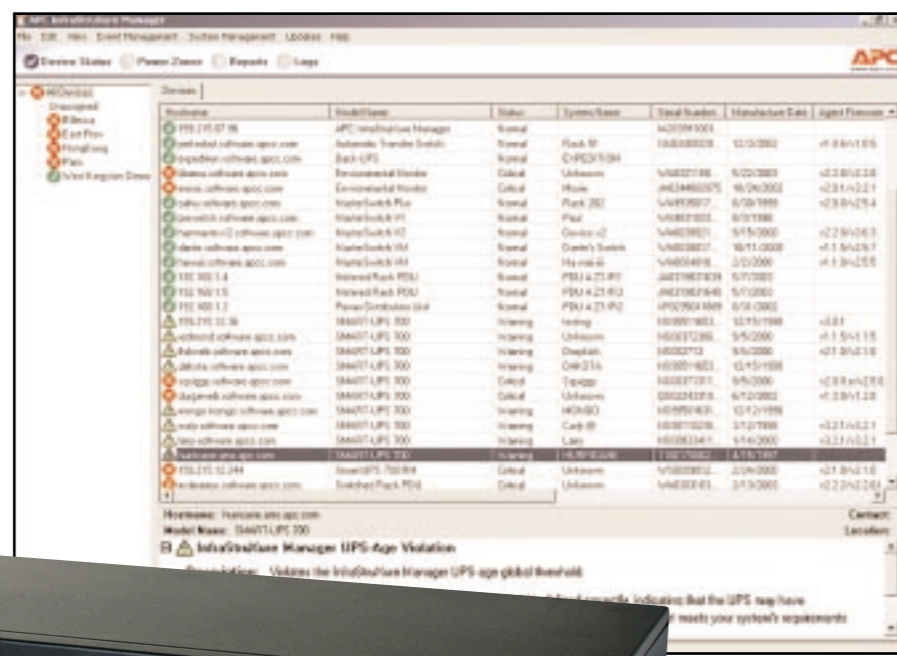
APC InfraStruXure Manager

File Edit View Event Management System Management Updates Help

Device Status Power Zones Reports Logs

APC

All Devices
Unassigned
Billerica
East Prov
HongKong
Paris
West Kingston Demo

Devices

| Hostname | Model Name | Status | System Name | Serial Number | Manufacture Date | Agent Firmware |
|---|---|---|---|---|---|---|
| 159.215.07.96 | APC InfraStruXure Manager | Normal | | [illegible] | | |
| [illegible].software.apcc.com | Automatic Transfer Switch | Normal | Rack 17 | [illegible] | 12/3/2002 | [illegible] |
| expedition.software.apcc.com | Back-UPS | Normal | EXPEDITION | | | |
| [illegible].software.apcc.com | Environmental Monitor | Critical | Unknown | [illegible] | 5/22/2003 | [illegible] |
| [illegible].software.apcc.com | Environmental Monitor | Critical | Moxie | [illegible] | 10/24/2002 | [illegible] |
| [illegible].software.apcc.com | MasterSwitch Plus | Normal | Rack 202 | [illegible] | 8/30/1999 | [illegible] |
| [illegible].software.apcc.com | MasterSwitch VM | Normal | Paul | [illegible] | 8/3/1998 | |
| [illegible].software.apcc.com | MasterSwitch VM | Normal | Device v2 | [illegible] | 9/15/2000 | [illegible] |
| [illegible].software.apcc.com | MasterSwitch VM | Normal | Dante's Switch | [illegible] | 10/11/2000 | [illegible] |
| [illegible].software.apcc.com | MasterSwitch VM | Normal | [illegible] | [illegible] | 2/2/2000 | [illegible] |
| 192.168.1.4 | Metered Rack PDU | Normal | PDU 4.23 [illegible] | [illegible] | 5/7/2003 | |
| 192.168.1.5 | Metered Rack PDU | Normal | PDU 4.23 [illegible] | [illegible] | 5/7/2003 | |
| 192.168.1.2 | Power Distribution Unit | Normal | PDU 4.23 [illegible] | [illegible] | 8/31/2002 | |
| 159.215.32.36 | SMART-UPS 700 | Warning | testing | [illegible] | 12/15/1998 | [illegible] |
| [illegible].software.apcc.com | SMART-UPS 700 | Warning | Unknown | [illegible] | 9/6/2000 | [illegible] |
| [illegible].software.apcc.com | SMART-UPS 700 | Warning | Dropkick | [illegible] | 9/6/2000 | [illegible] |
| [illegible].software.apcc.com | SMART-UPS 700 | Warning | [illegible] | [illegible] | 12/15/1998 | |
| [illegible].software.apcc.com | SMART-UPS 700 | Critical | Topiggy | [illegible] | 9/6/2000 | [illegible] |
| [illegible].software.apcc.com | SMART-UPS 700 | Critical | Unknown | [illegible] | 6/12/2002 | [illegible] |
| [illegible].software.apcc.com | SMART-UPS 700 | Warning | MONGO | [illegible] | 12/12/1998 | |
| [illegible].software.apcc.com | SMART-UPS 700 | Warning | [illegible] | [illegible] | 3/12/1999 | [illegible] |
| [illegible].software.apcc.com | SMART-UPS 700 | Warning | Lazy | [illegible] | 1/14/2000 | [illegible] |
| hurricane.ams.apc.com | SMART-UPS 700 | Warning | HURRICANE | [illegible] | 4/15/1997 | |
| 159.215.12.244 | Smart-UPS 750 RM | Critical | Unknown | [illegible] | 2/24/2000 | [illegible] |
| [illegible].software.apcc.com | Switched Rack PDU | Critical | Unknown | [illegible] | 2/13/2003 | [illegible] |

Hostname: hurricane.ams.apc.com
Model Name: SMART-UPS 700

Contact:
Location:

InfraStruXure Manager UPS-Age Violation

Description: Violates the InfraStruXure Manager UPS-age global threshold.

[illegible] indicating that the UPS may have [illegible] meets your system's requirements